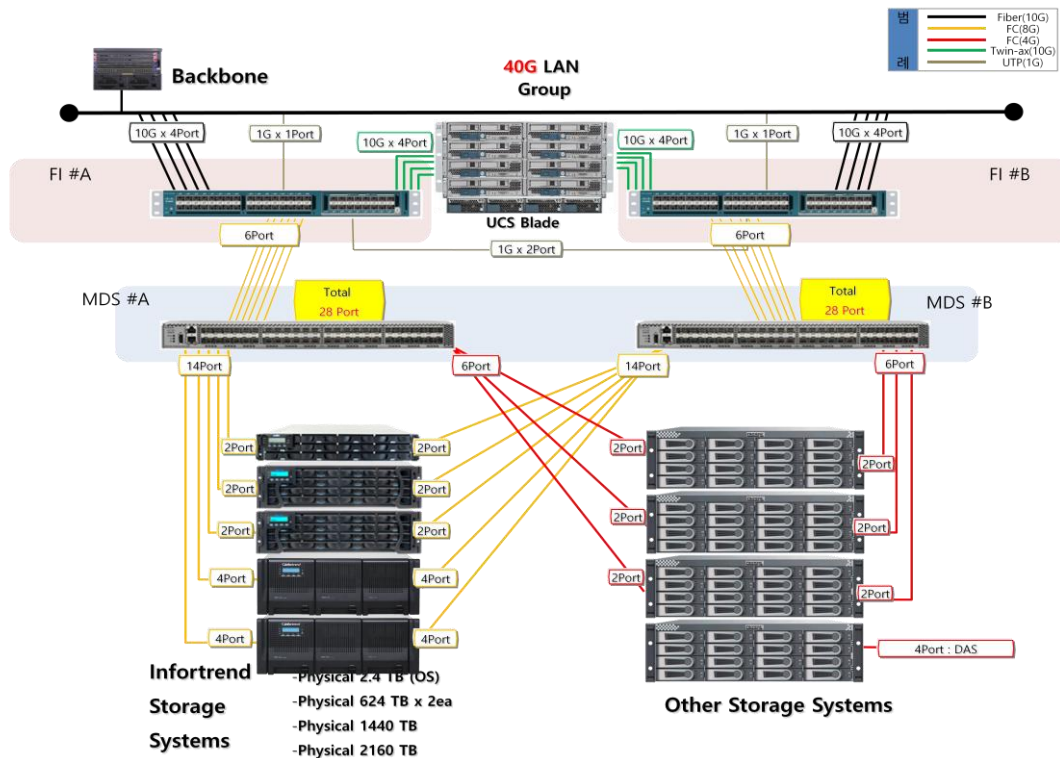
범례
Fiber(10G)
FC(8G)
FC(4G)
Twin-ax(10G)
UTP(1G)

Backbone

40G LAN Group

10G x 4Port
1G x 1Port
10G x 4Port
10G x 4Port
1G x 1Port
10G x 4Port

FI #A
FI #B

UCS Blade

6Port
1G x 2Port
6Port

MDS #A
Total 28 Port
Total 28 Port
MDS #B

14Port
6Port
14Port
6Port

2Port
2Port
2Port
2Port
2Port
2Port
4Port
4Port
4Port
4Port

2Port
2Port
2Port
2Port
2Port
2Port
4Port : DAS

Infortrend Storage Systems
-Physical 2.4 TB (OS)
-Physical 624 TB x 2ea
-Physical 1440 TB
-Physical 2160 TB

Other Storage Systems